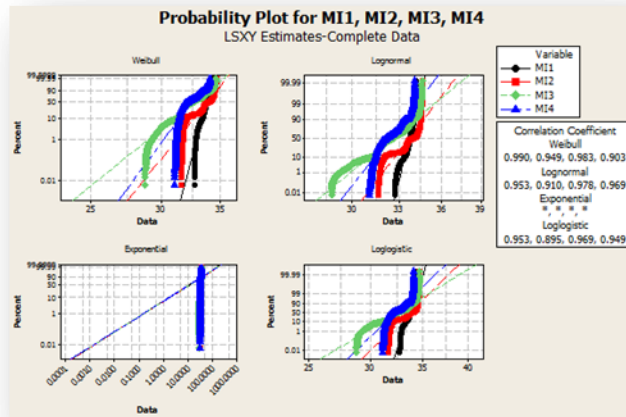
Probability Plot for MI1, MI2, MI3, MI4
LSXY Estimates-Complete Data

Weibull
99.999
90
50
10
1
0.01
Percent
25
30
35
Data

Lognormal
99.99
99
90
50
10
1
0.01
Percent
30
33
36
39
Data

Exponential
99.999
90
50
10
1
0.01
Percent
0.0001
0.0100
0.1000
1.0000
10.0000
100.0000
1000.0000
Data

Loglogistic
99.99
99
90
50
10
1
0.01
Percent
25
30
35
40
Data

Variable
MI1
MI2
MI3
MI4

Correlation Coefficient
Weibull
0.990, 0.949, 0.983, 0.903
Lognormal
0.953, 0.910, 0.978, 0.969
Exponential
*, *, *, *
Loglogistic
0.953, 0.895, 0.969, 0.949